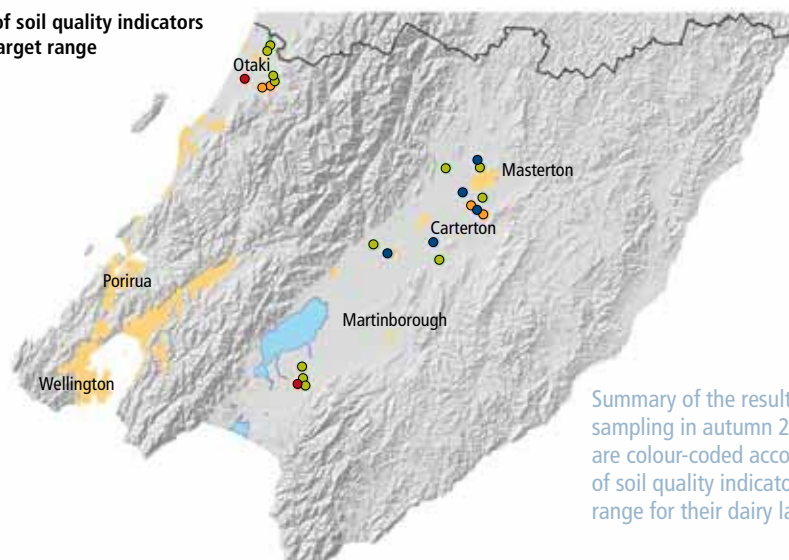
of soil quality indicators
arget range

Otaki

Masterton

Carterton

Porirua

Martinborough

Wellington

Summary of the result
sampling in autumn 2
are colour-coded acco
of soil quality indicato
range for their dairy la